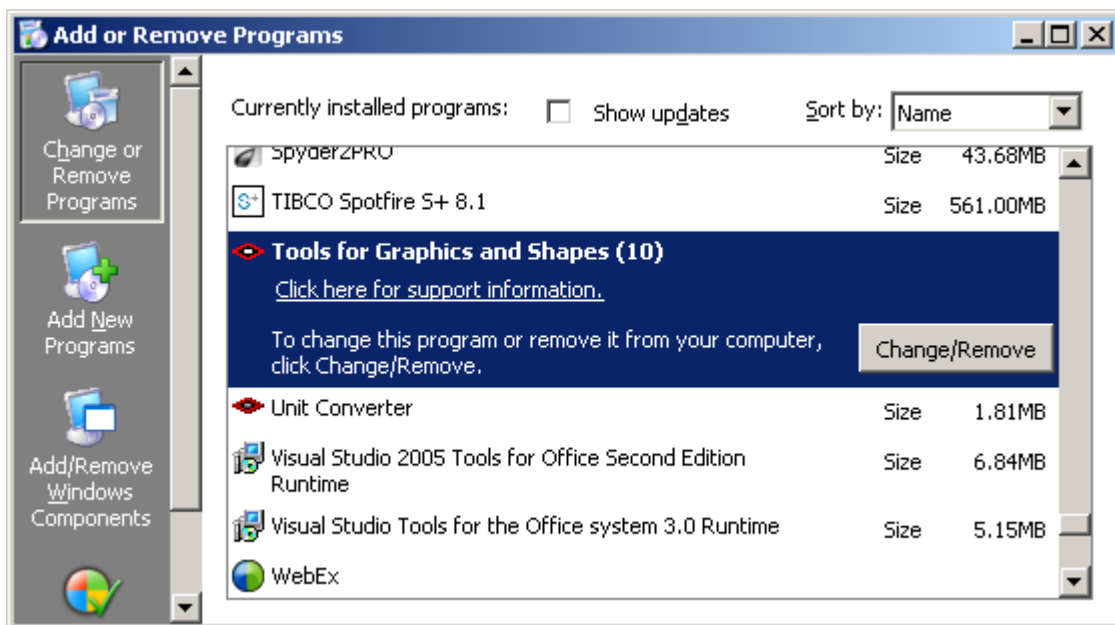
Add or Remove Programs

Change or Remove Programs

Add New Programs

Add/Remove Windows Components

Currently installed programs: Show updates Sort by: Name

Spyder2PRO Size 43.68MB

TIBCO Spotfire S+ 8.1 Size 561.00MB

Tools for Graphics and Shapes (10)

Click here for support information.

To change this program or remove it from your computer, click Change/Remove.

Change/Remove

Unit Converter Size 1.81MB

Visual Studio 2005 Tools for Office Second Edition Runtime Size 6.84MB

Visual Studio Tools for the Office system 3.0 Runtime Size 5.15MB

WebEx